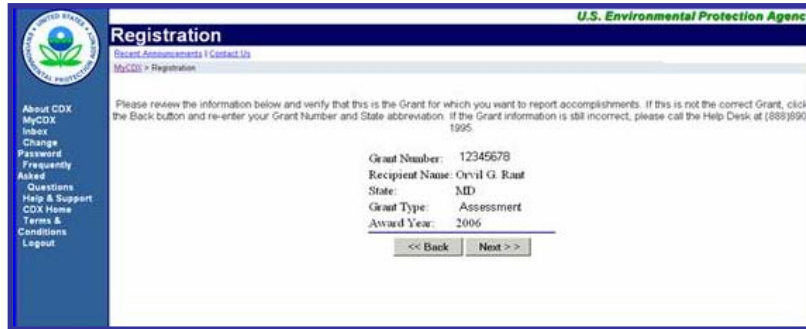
UNITED STATES ENVIRONMENTAL PROTECTION

U.S. Environmental Protection Agenc

Registration

Recent Announcements | Contact Us

MyCDX > Registration

About CDX
MyCDX
Inbox
Change Password
Frequently Asked Questions
Help & Support
CDX Home
Terms & Conditions
Logout

Please review the information below and verify that this is the Grant for which you want to report accomplishments. If this is not the correct Grant, click the Back button and re-enter your Grant Number and State abbreviation. If the Grant information is still incorrect, please call the Help Desk at (888)890-1995.

| | |
|---|---|
| Grant Number: | 12345678 |
| Recipient Name: | Orvil G. Rant |
| State: | MD |
| Grant Type: | Assessment |
| Award Year: | 2006 |

<< Back   Next >>